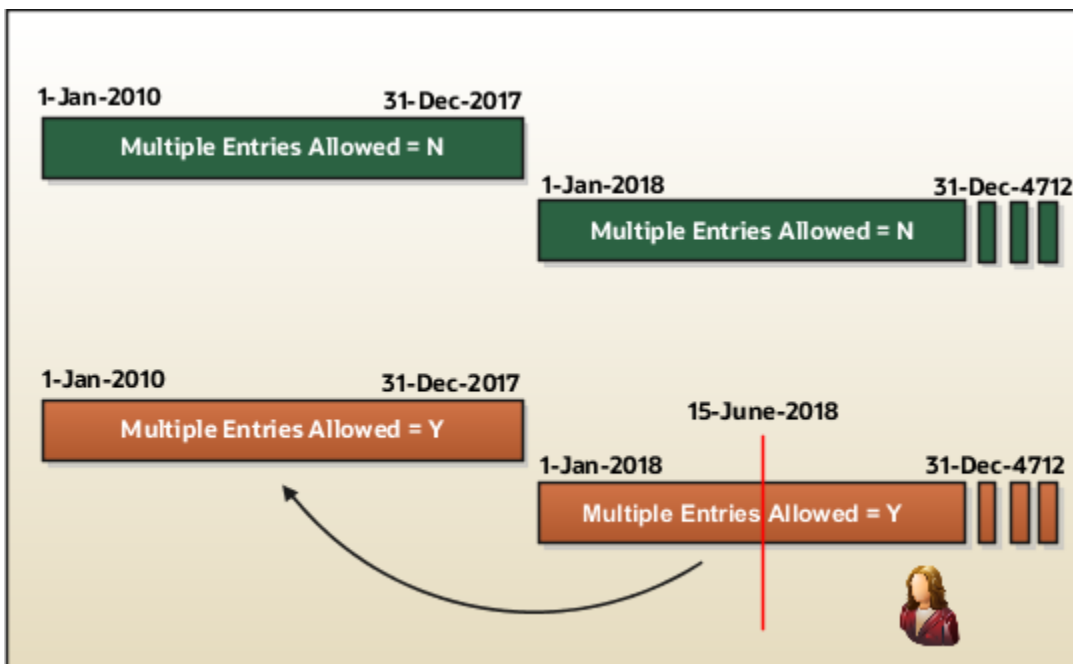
1-Jan-2010
31-Dec-2017
Multiple Entries Allowed = N

1-Jan-2018
31-Dec-4712
Multiple Entries Allowed = N

1-Jan-2010
31-Dec-2017
Multiple Entries Allowed = Y

15-June-2018

1-Jan-2018
31-Dec-4712
Multiple Entries Allowed = Y